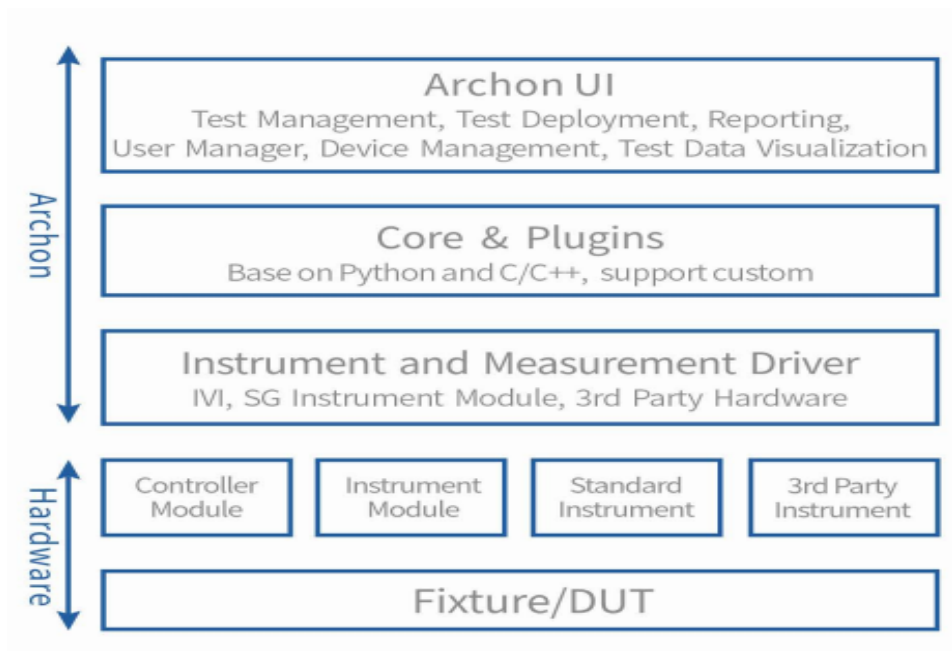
Archon

Archon UI
Test Management, Test Deployment, Reporting, User Manager, Device Management, Test Data Visualization

Core & Plugins
Base on Python and C/C++, support custom

Instrument and Measurement Driver
IVI, SG Instrument Module, 3rd Party Hardware

Hardware

Controller Module

Instrument Module

Standard Instrument

3rd Party Instrument

Fixture/DUT